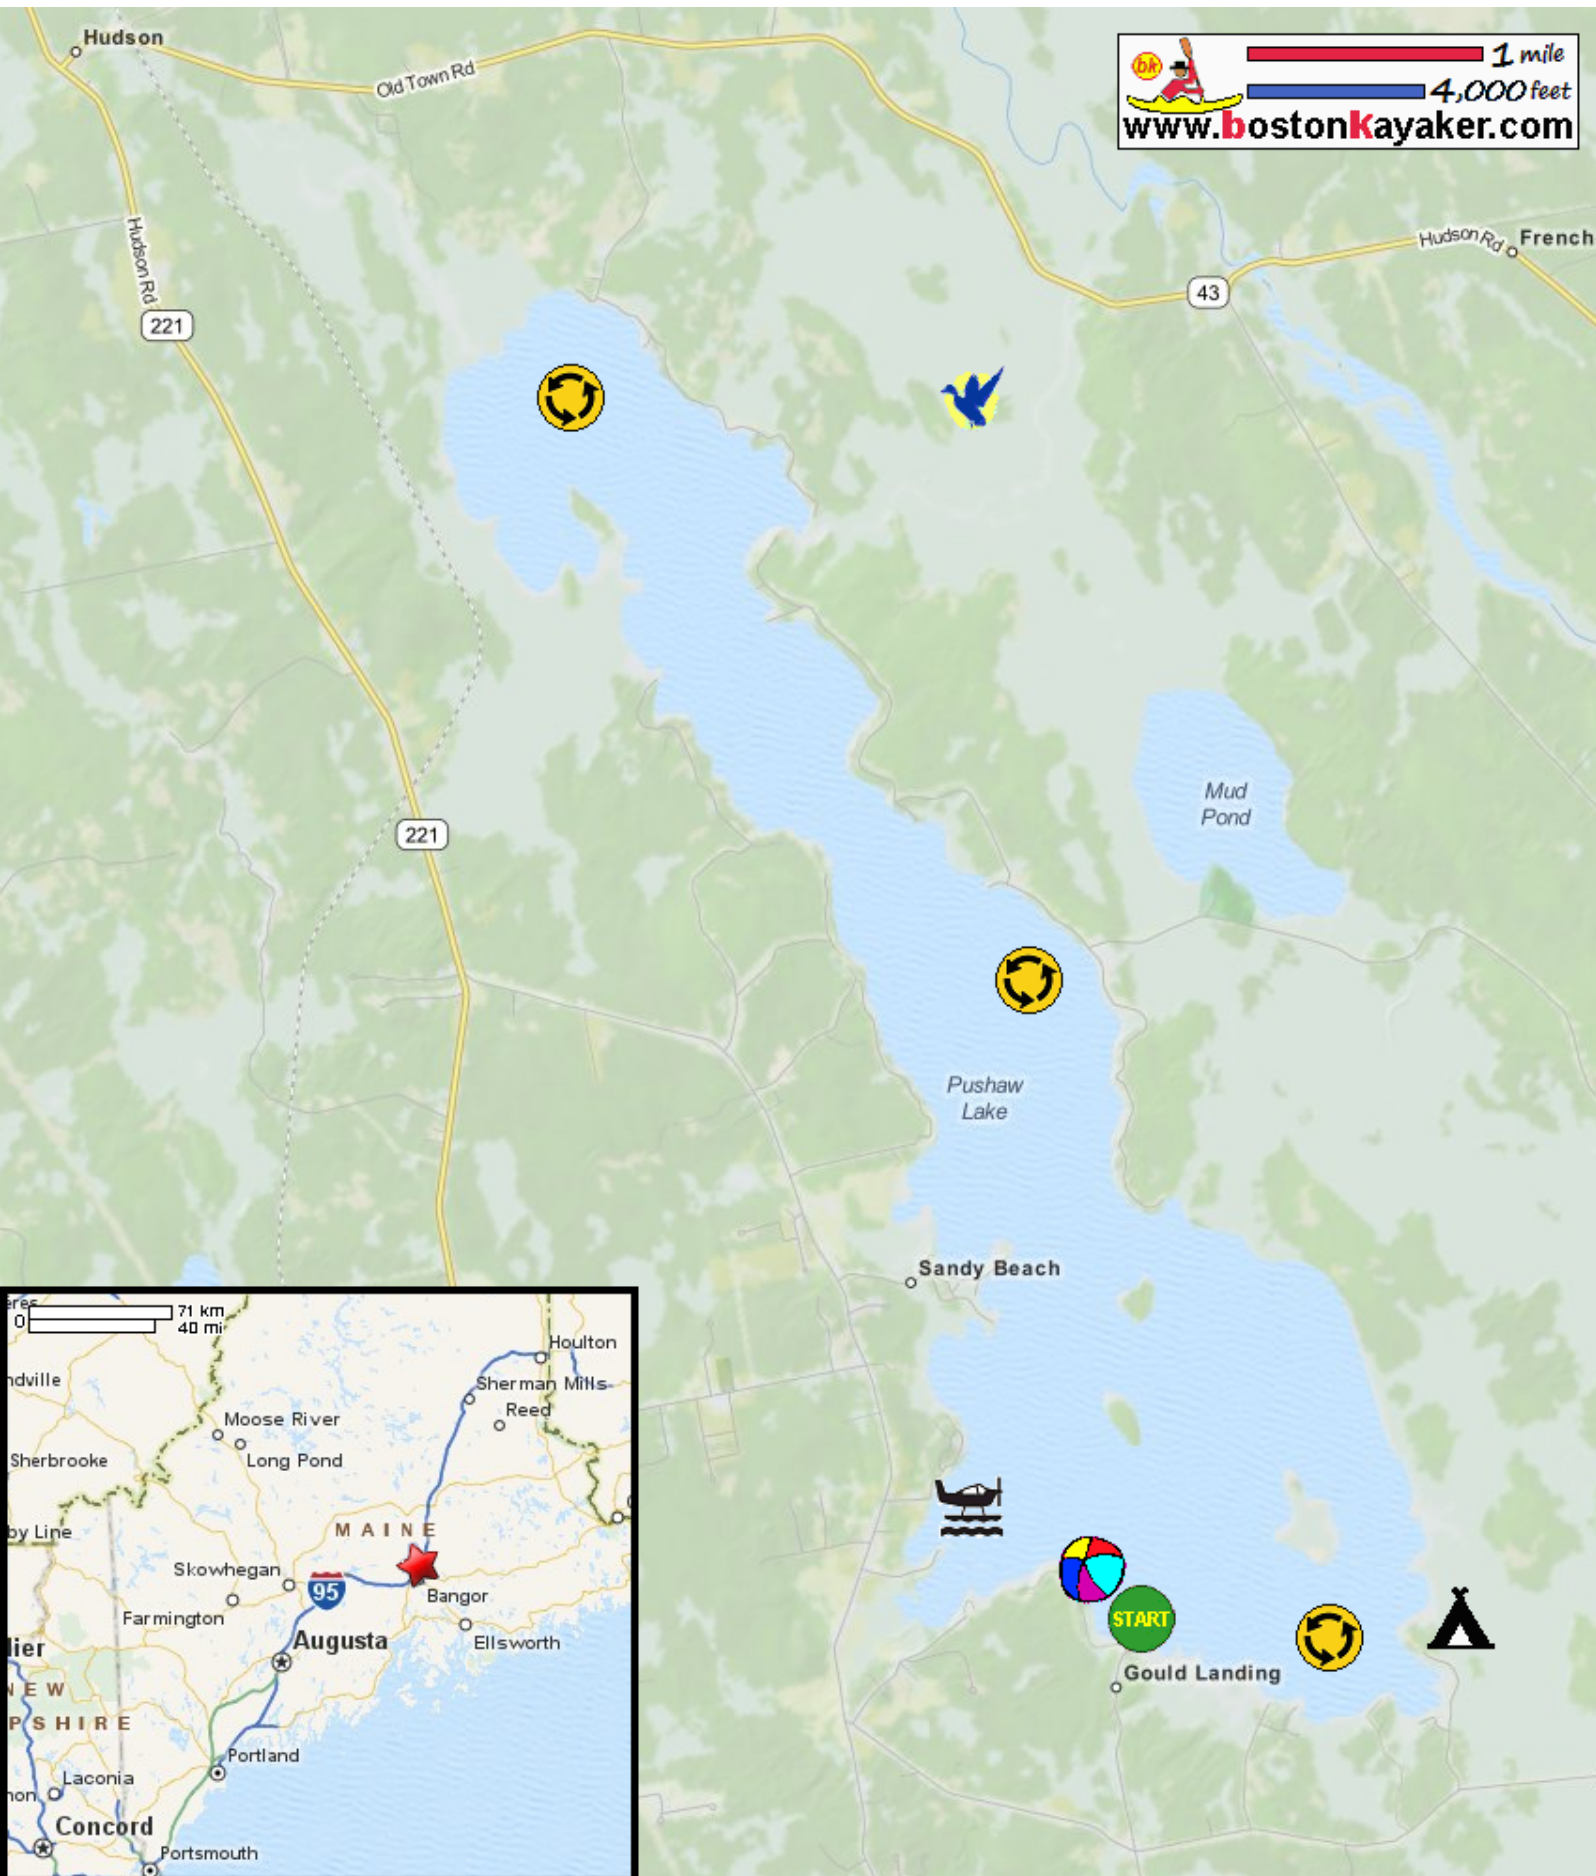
bk
1 mile
4,000 feet
www.bostonKayaker.com

Hudson
Old Town Rd
Hudson Rd
221
43
Hudson Rd
French
Mud Pond
221
Pushaw Lake
Sandy Beach
START
Gould Landing

eres
0
71 km
40 mi
Houlton
ndville
Sherman Mills
Reed
Moose River
Long Pond
Sherbrooke
by Line
MAINE
Skowhegan
95
Bangor
Farmington
Augusta
Ellsworth
lier
NEW
PSHIRE
Portland
Laconia
hon
Concord
Portsmouth